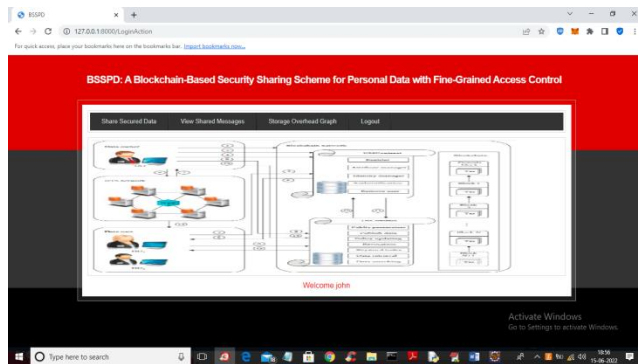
BSSPD
127.0.0.1:8000/LoginAction
For quick access, place your bookmarks here on the bookmarks bar. Import bookmarks now...

BSSPD: A Blockchain-Based Security Sharing Scheme for Personal Data with Fine-Grained Access Control

Share Secured Data | View Shared Messages | Storage Overhead Graph | Logout

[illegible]

Welcome john

Activate Windows
Go to Settings to activate Windows.

Type here to search
18:56
15-06-2022